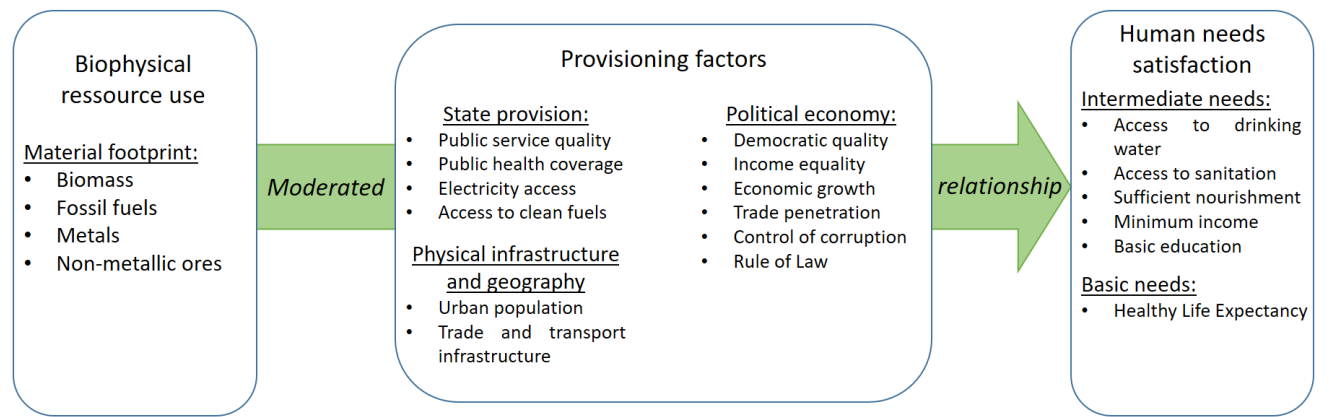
Biophysical ressource use

Material footprint:
- Biomass
- Fossil fuels
- Metals
- Non-metallic ores

Moderated

Provisioning factors

State provision:
- Public service quality
- Public health coverage
- Electricity access
- Access to clean fuels

Physical infrastructure and geography
- Urban population
- Trade and transport infrastructure

Political economy:
- Democratic quality
- Income equality
- Economic growth
- Trade penetration
- Control of corruption
- Rule of Law

relationship

Human needs satisfaction

Intermediate needs:
- Access to drinking water
- Access to sanitation
- Sufficient nourishment
- Minimum income
- Basic education

Basic needs:
- Healthy Life Expectancy